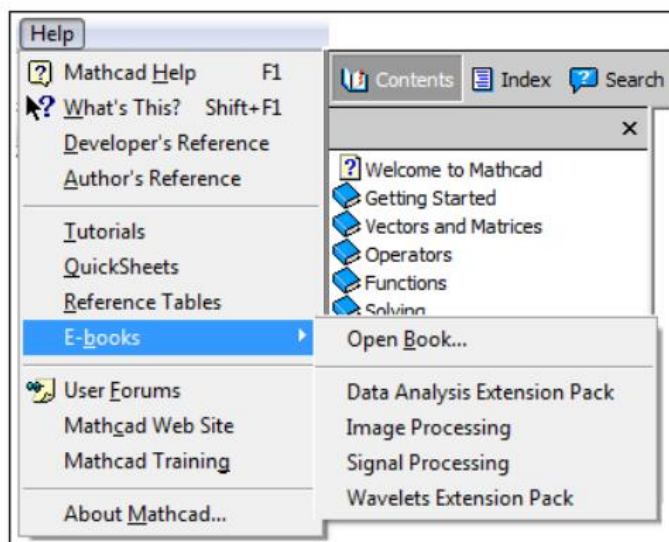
Help
Mathcad Help F1
What's This? Shift+F1
Developer's Reference
Author's Reference
Tutorials
QuickSheets
Reference Tables
E-books
User Forums
Mathcad Web Site
Mathcad Training
About Mathcad...

Contents Index Search
×
Welcome to Mathcad
Getting Started
Vectors and Matrices
Operators
Functions
Solving

Open Book...
Data Analysis Extension Pack
Image Processing
Signal Processing
Wavelets Extension Pack